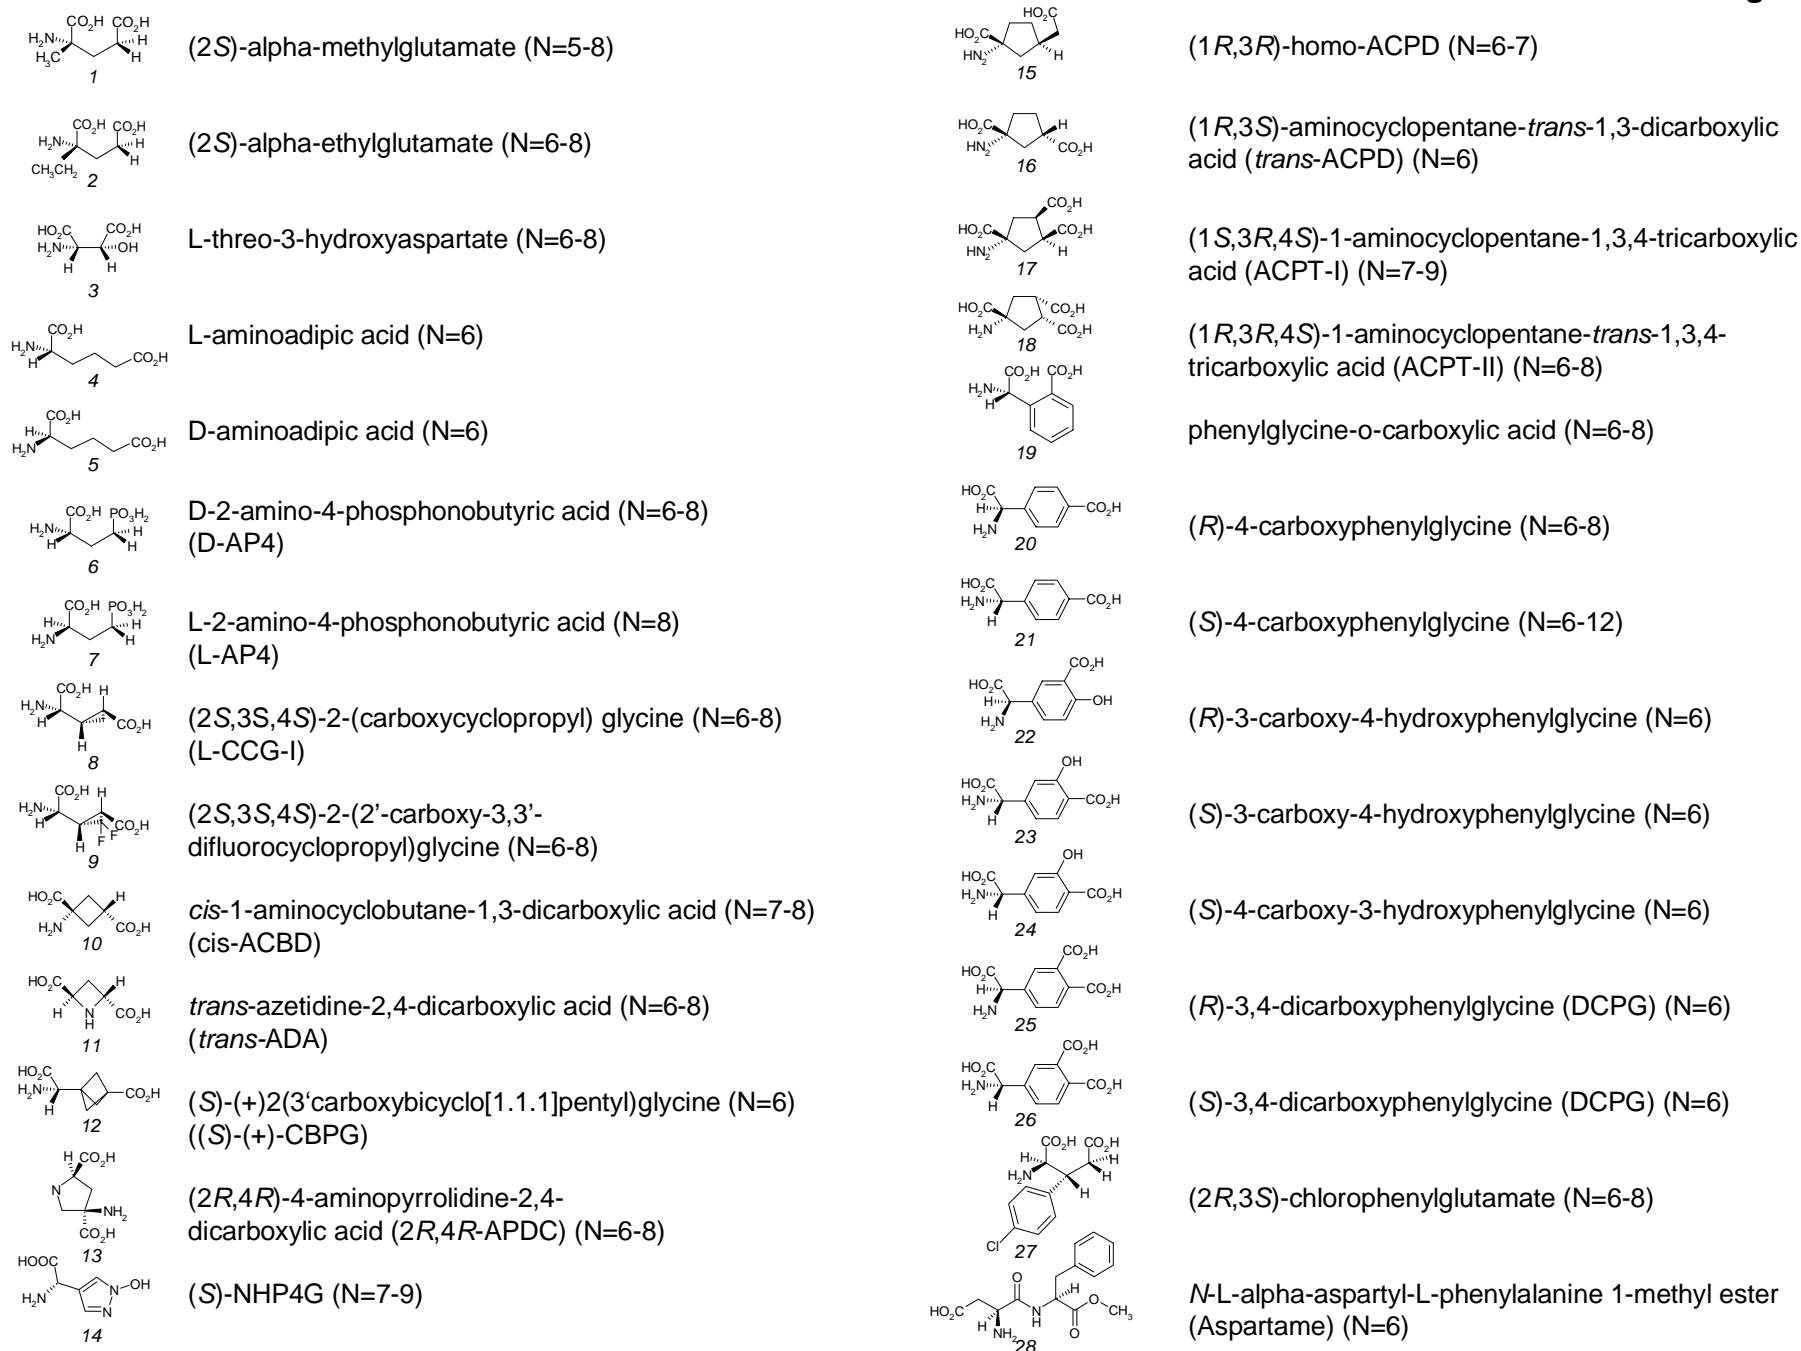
1 (2S)-alpha-methylglutamate (N=5-8)

2 (2S)-alpha-ethylglutamate (N=6-8)

3 L-threo-3-hydroxyaspartate (N=6-8)

4 L-aminoadipic acid (N=6)

5 D-aminoadipic acid (N=6)

6 D-2-amino-4-phosphonobutyric acid (N=6-8) (D-AP4)

7 L-2-amino-4-phosphonobutyric acid (N=8) (L-AP4)

8 (2S,3S,4S)-2-(carboxycyclopropyl) glycine (N=6-8) (L-CCG-I)

9 (2S,3S,4S)-2-(2'-carboxy-3,3'-difluorocyclopropyl)glycine (N=6-8)

10 cis-1-aminocyclobutane-1,3-dicarboxylic acid (N=7-8) (cis-ACBD)

11 trans-azetidine-2,4-dicarboxylic acid (N=6-8) (trans-ADA)

12 (S)-(+)2(3'carboxybicyclo[1.1.1]pentyl)glycine (N=6) ((S)-(+)-CBPG)

13 (2R,4R)-4-aminopyrrolidine-2,4-dicarboxylic acid (2R,4R-APDC) (N=6-8)

14 (S)-NHP4G (N=7-9)

15 (1R,3R)-homo-ACPD (N=6-7)

16 (1R,3S)-aminocyclopentane-trans-1,3-dicarboxylic acid (trans-ACPD) (N=6)

17 (1S,3R,4S)-1-aminocyclopentane-1,3,4-tricarboxylic acid (ACPT-I) (N=7-9)

18 (1R,3R,4S)-1-aminocyclopentane-trans-1,3,4-tricarboxylic acid (ACPT-II) (N=6-8)

19 phenylglycine-o-carboxylic acid (N=6-8)

20 (R)-4-carboxyphenylglycine (N=6-8)

21 (S)-4-carboxyphenylglycine (N=6-12)

22 (R)-3-carboxy-4-hydroxyphenylglycine (N=6)

23 (S)-3-carboxy-4-hydroxyphenylglycine (N=6)

24 (S)-4-carboxy-3-hydroxyphenylglycine (N=6)

25 (R)-3,4-dicarboxyphenylglycine (DCPG) (N=6)

26 (S)-3,4-dicarboxyphenylglycine (DCPG) (N=6)

27 (2R,3S)-chlorophenylglutamate (N=6-8)

28 N-L-alpha-aspartyl-L-phenylalanine 1-methyl ester (Aspartame) (N=6)